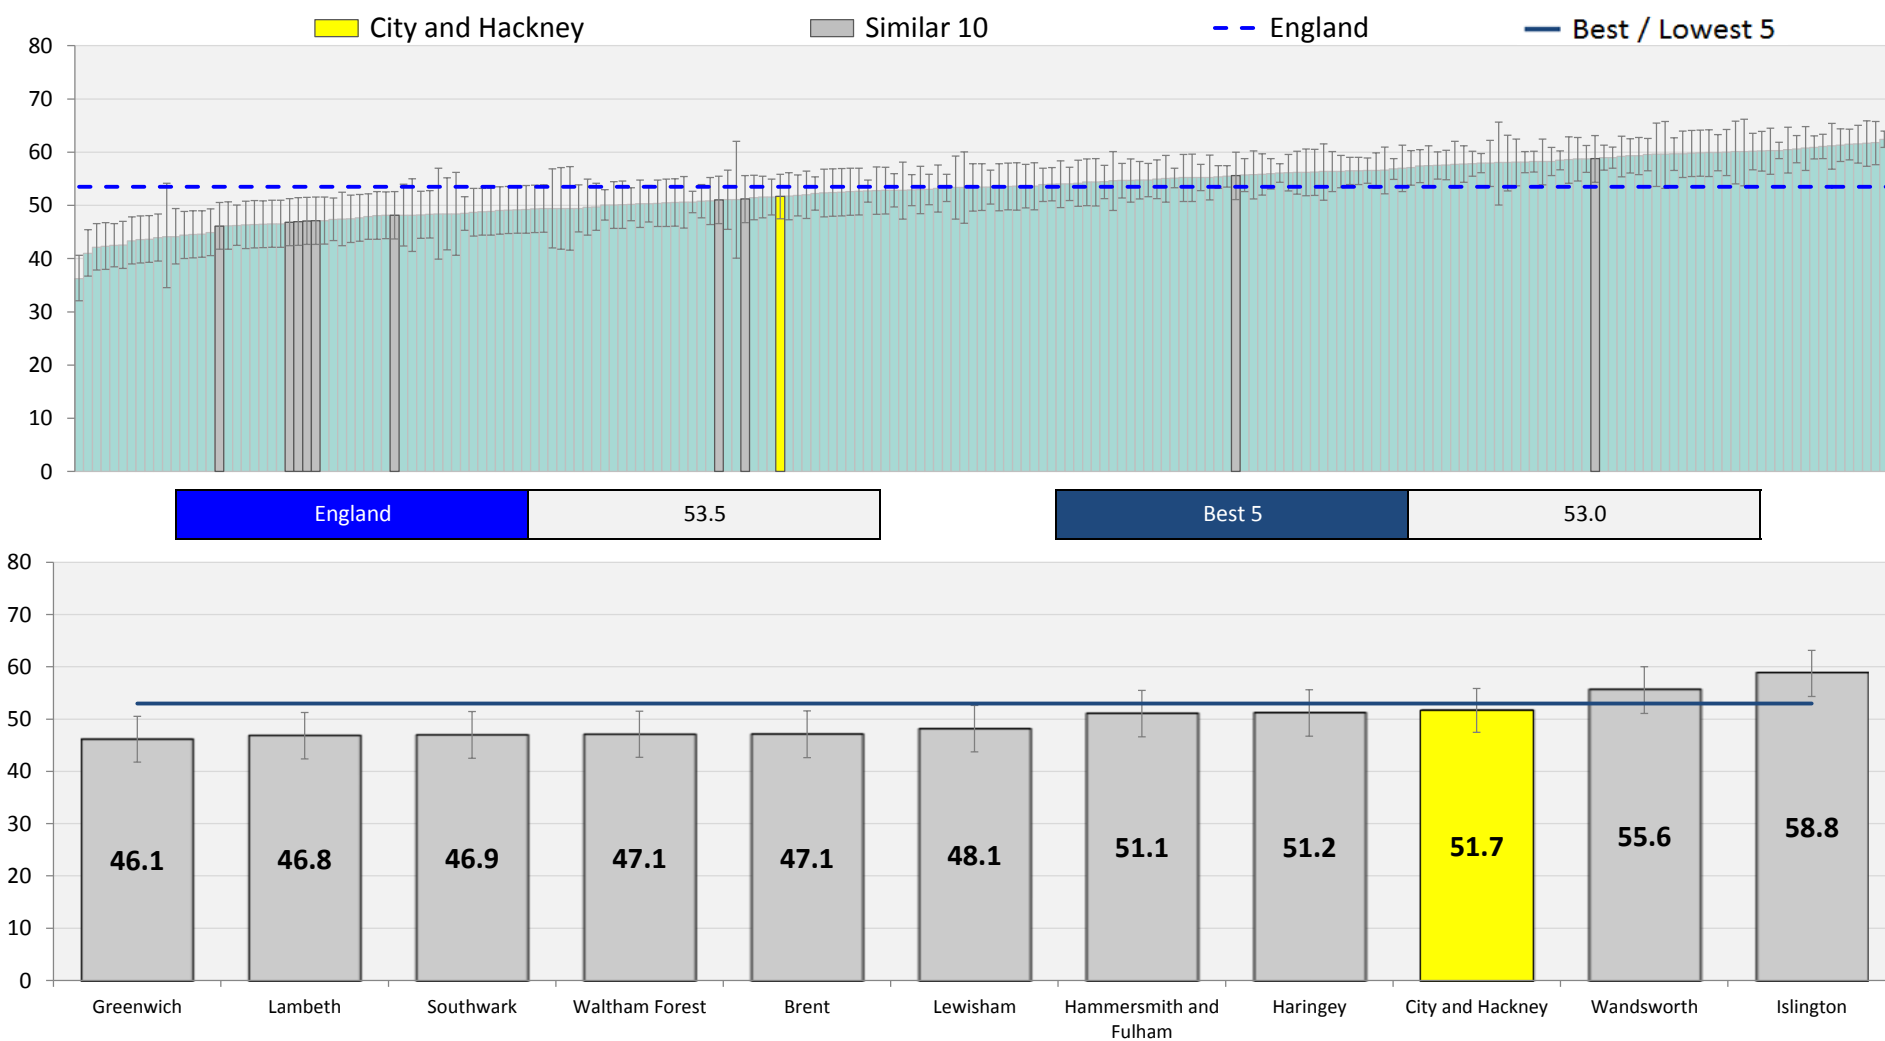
City and Hackney
Similar 10
England
Best / Lowest 5

80
70
60
50
40
30
20
10
0

| England | 53.5 |
|---|---|

| Best 5 | 53.0 |
|---|---|

80
70
60
50
40
30
20
10
0

46.1
46.8
46.9
47.1
47.1
48.1
51.1
51.2
51.7
55.6
58.8

Greenwich
Lambeth
Southwark
Waltham Forest
Brent
Lewisham
Hammersmith and Fulham
Haringey
City and Hackney
Wandsworth
Islington